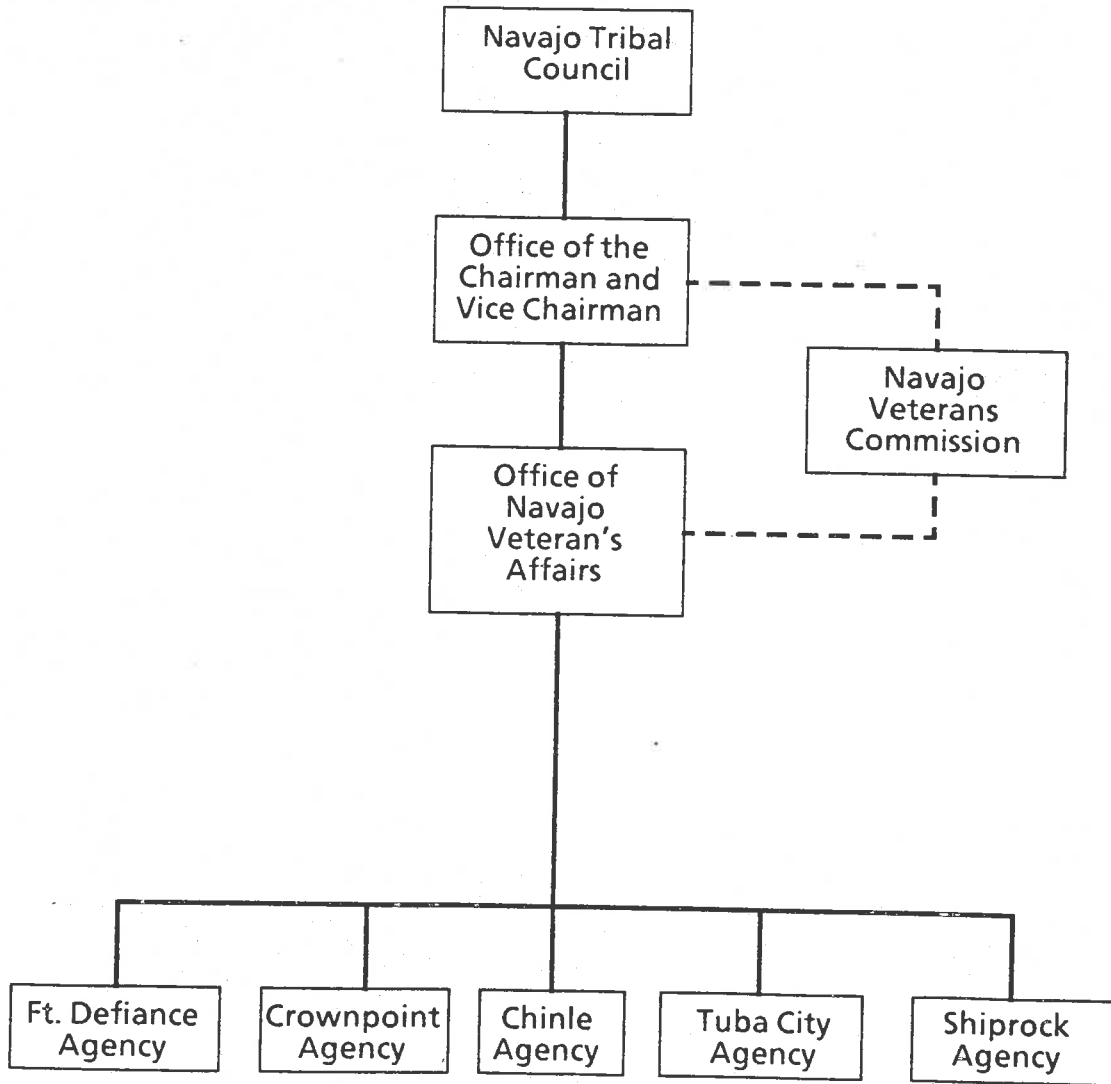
Navajo Tribal Council

Office of the Chairman and Vice Chairman

Navajo Veterans Commission

Office of Navajo Veteran's Affairs

Ft. Defiance Agency

Crownpoint Agency

Chinle Agency

Tuba City Agency

Shiprock Agency